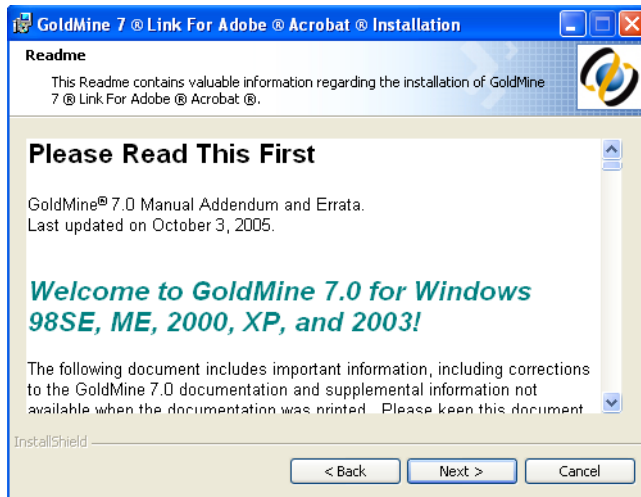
GoldMine 7 ® Link For Adobe ® Acrobat ® Installation

Readme

This Readme contains valuable information regarding the installation of GoldMine 7 ® Link For Adobe ® Acrobat ®.

Please Read This First

GoldMine® 7.0 Manual Addendum and Errata.
Last updated on October 3, 2005.

Welcome to GoldMine 7.0 for Windows 98SE, ME, 2000, XP, and 2003!

The following document includes important information, including corrections to the GoldMine 7.0 documentation and supplemental information not available when the documentation was printed. Please keep this document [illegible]

InstallShield

< Back

Next >

Cancel